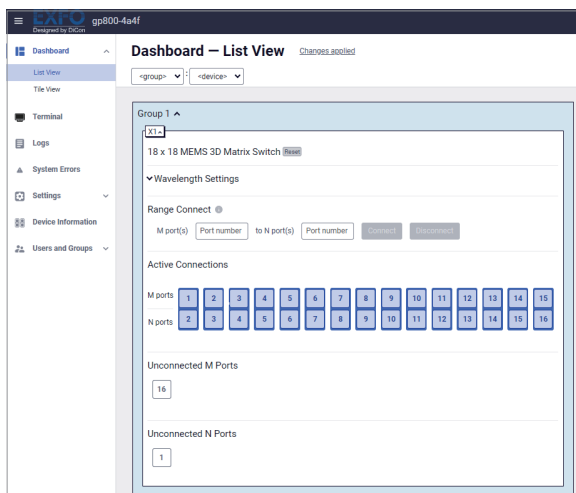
EXFO
Designed by DiCon
gp800-4a4f

Dashboard
List View
Tile View
Terminal
Logs
System Errors
Settings
Device Information
Users and Groups

Dashboard — List View
Changes applied

<group> : <device>

Group 1

X1

18 x 18 MEMS 3D Matrix Switch Reset

Wavelength Settings

Range Connect

M port(s) Port number to N port(s) Port number Connect Disconnect

Active Connections

| M ports | 1 | 2 | 3 | 4 | 5 | 6 | 7 | 8 | 9 | 10 | 11 | 12 | 13 | 14 | 15 |
|---|---|---|---|---|---|---|---|---|---|---|---|---|---|---|---|
| N ports | 2 | 3 | 4 | 5 | 6 | 7 | 8 | 9 | 10 | 11 | 12 | 13 | 14 | 15 | 16 |

Unconnected M Ports

16

Unconnected N Ports

1